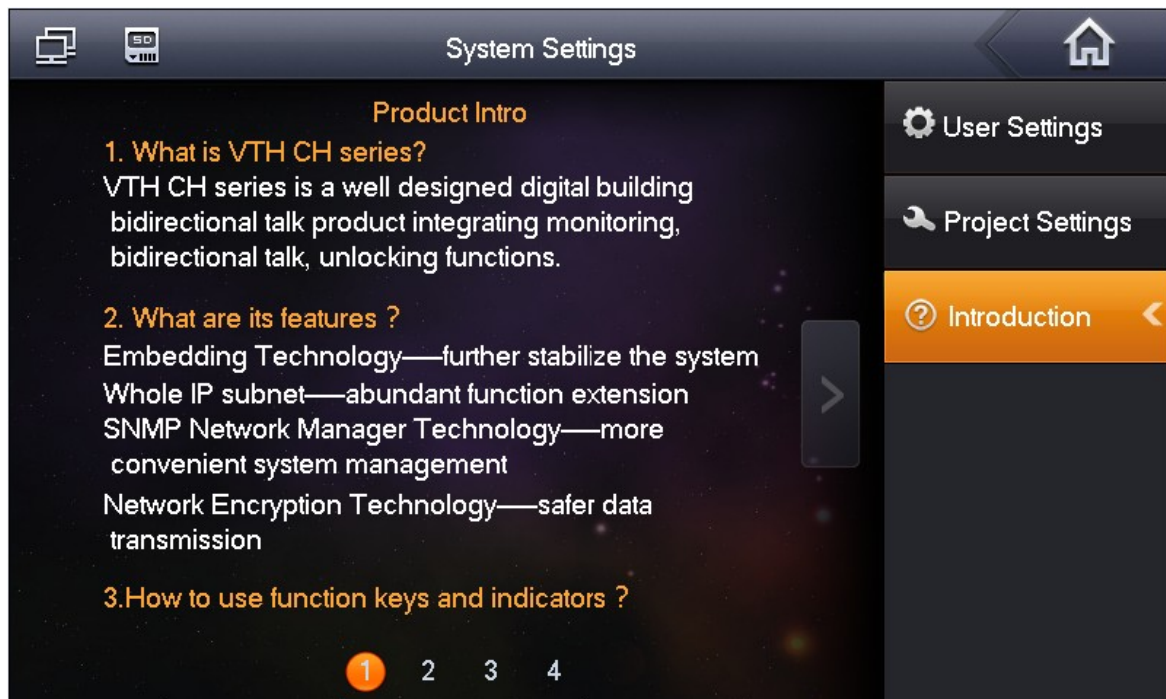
SD

System Settings

Product Intro

1. What is VTH CH series?

VTH CH series is a well designed digital building bidirectional talk product integrating monitoring, bidirectional talk, unlocking functions.

2. What are its features ?

Embedding Technology——further stabilize the system

Whole IP subnet——abundant function extension

SNMP Network Manager Technology——more convenient system management

Network Encryption Technology——safer data transmission

3.How to use function keys and indicators ?

1 2 3 4

User Settings

Project Settings

Introduction